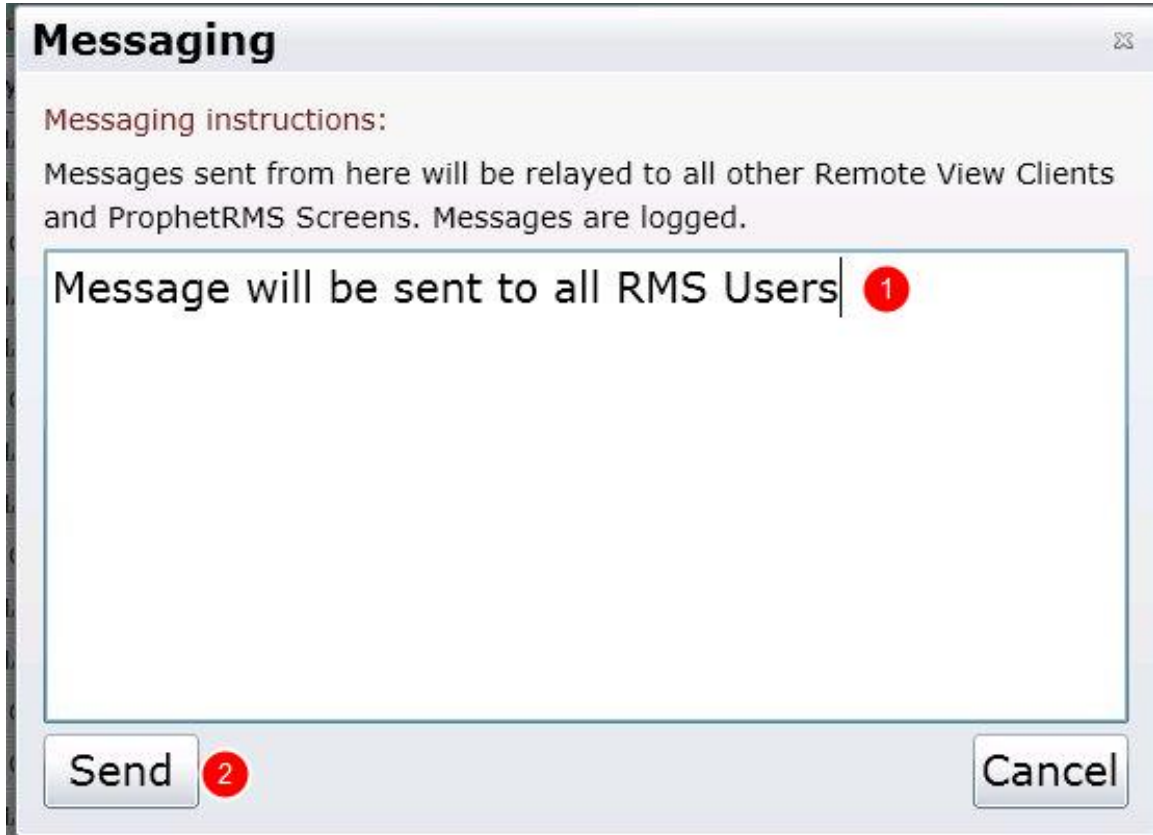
Messaging

Messaging instructions:

Messages sent from here will be relayed to all other Remote View Clients and ProphetRMS Screens. Messages are logged.

Message will be sent to all RMS Users 1

Send 2

Cancel